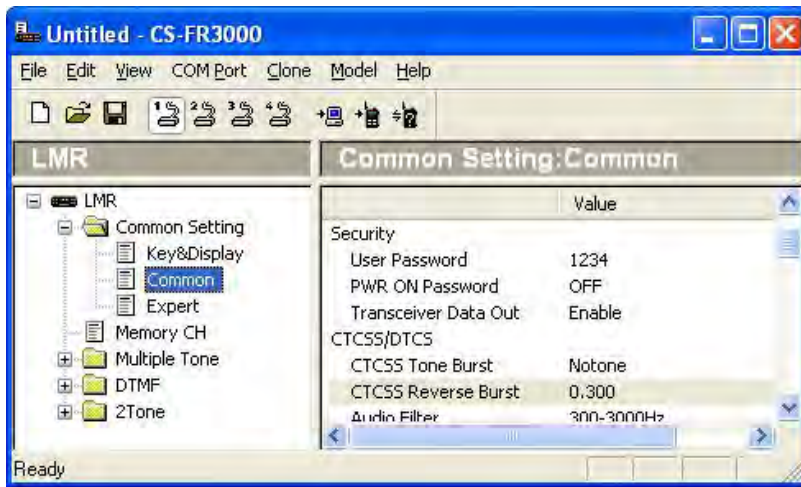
Untitled - CS-FR3000

File Edit View COM Port Clone Model Help

LMR

Common Setting:Common

LMR
Common Setting
Key&Display
Common
Expert
Memory CH
Multiple Tone
DTMF
2Tone

| | Value |
|---|---|
| Security | |
| User Password | 1234 |
| PWR ON Password | OFF |
| Transceiver Data Out | Enable |
| CTCSS/DTCS | |
| CTCSS Tone Burst | Notone |
| CTCSS Reverse Burst | 0.300 |
| Audio Filter | 300-3000Hz |

Ready